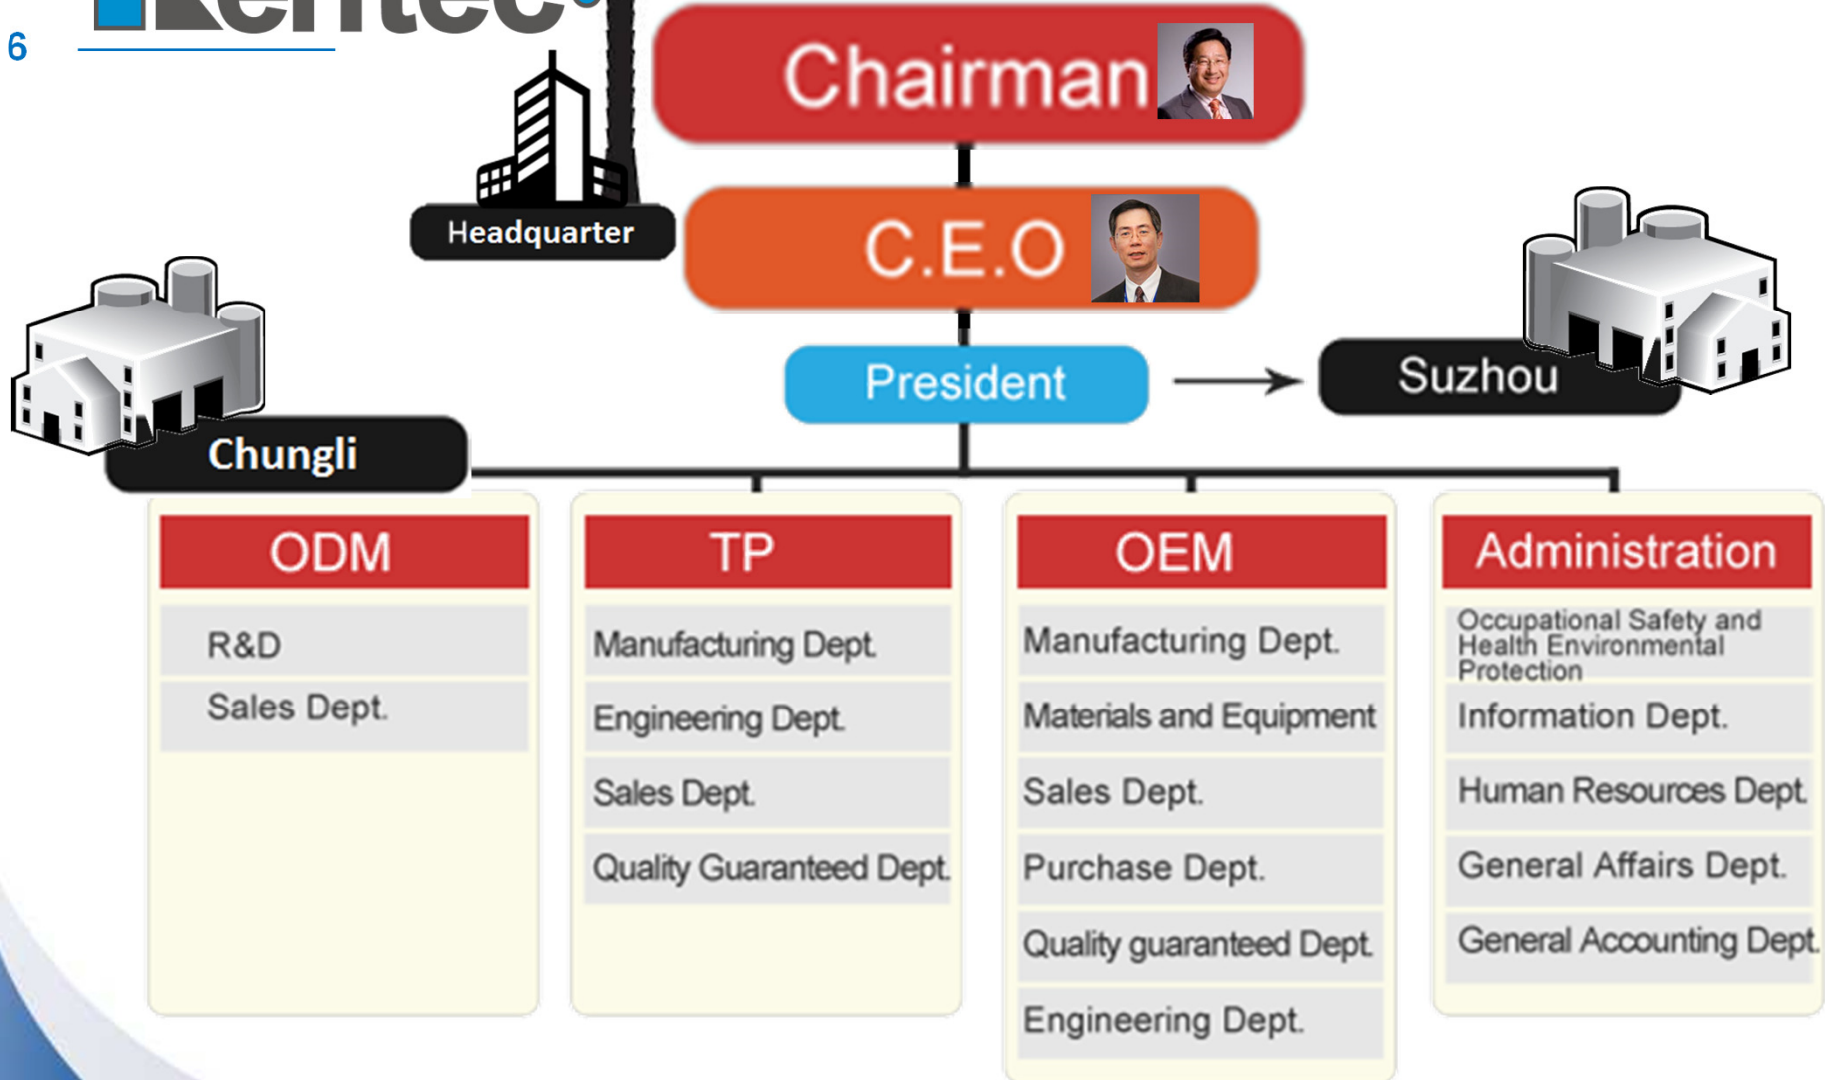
6

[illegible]

Chairman

Headquarter

C.E.O

President

Suzhou

Chungli

ODM
R&D
Sales Dept.

TP
Manufacturing Dept.
Engineering Dept.
Sales Dept.
Quality Guaranteed Dept.

OEM
Manufacturing Dept.
Materials and Equipment
Sales Dept.
Purchase Dept.
Quality guaranteed Dept.
Engineering Dept.

Administration
Occupational Safety and Health Environmental Protection
Information Dept.
Human Resources Dept.
General Affairs Dept.
General Accounting Dept.